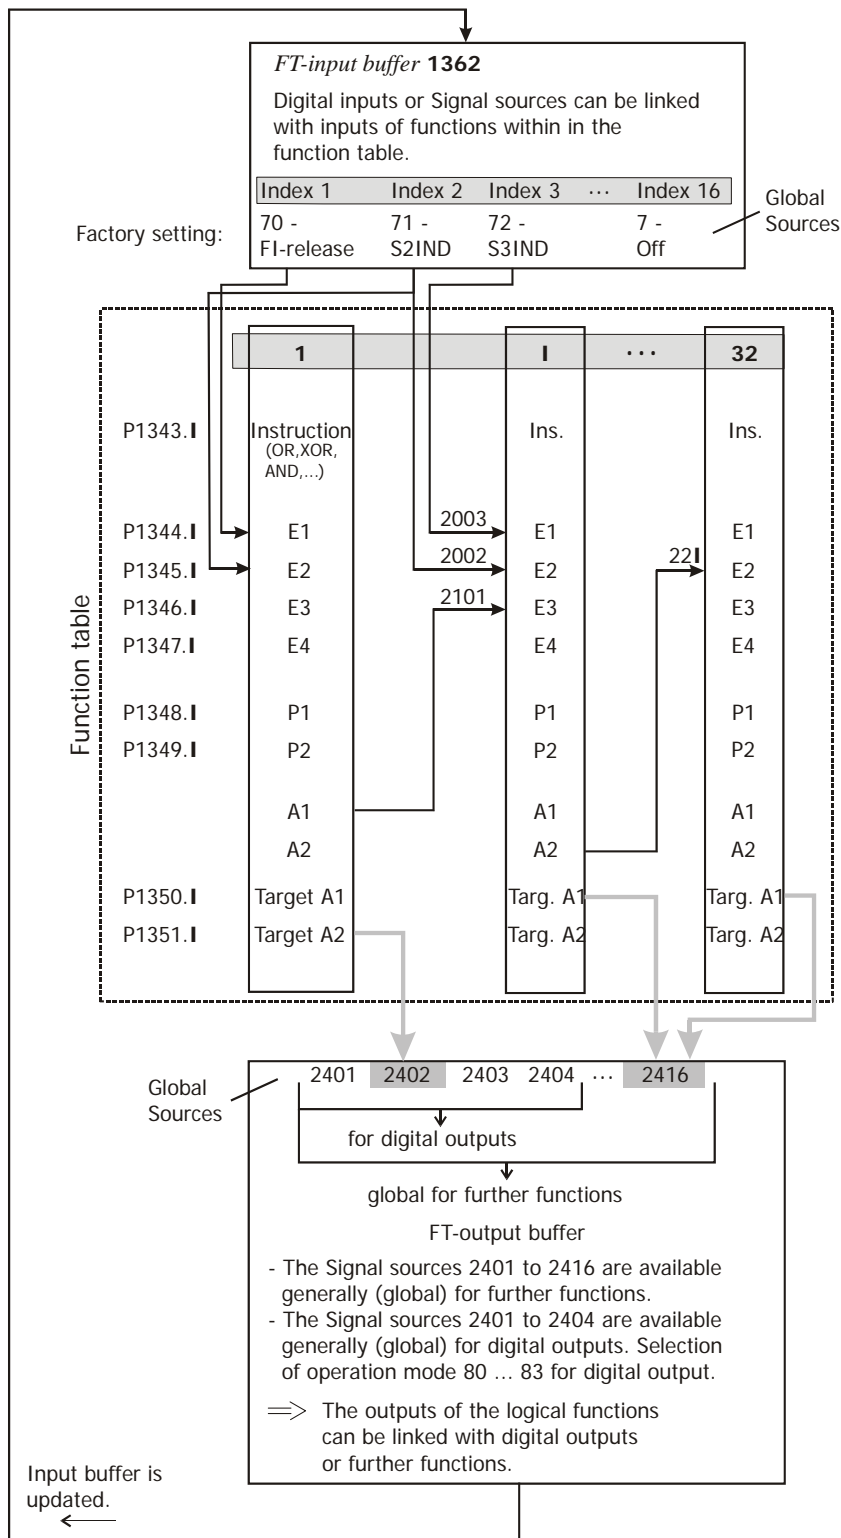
*FT-input buffer* **1362**

Digital inputs or Signal sources can be linked with inputs of functions within in the function table.

| Index 1 | Index 2 | Index 3 | ... | Index 16 |
|---|---|---|---|---|
| 70 - FI-release | 71 - S2IND | 72 - S3IND | | 7 - Off |

Factory setting:

Global Sources

Function table

| | 1 | I | ... | 32 |
|---|---|---|---|---|
| P1343.I | Instruction (OR,XOR, AND,...) | Ins. | | Ins. |
| P1344.I | E1 | E1 | | E1 |
| P1345.I | E2 | E2 | | E2 |
| P1346.I | E3 | E3 | | E3 |
| P1347.I | E4 | E4 | | E4 |
| P1348.I | P1 | P1 | | P1 |
| P1349.I | P2 | P2 | | P2 |
| | A1 | A1 | | A1 |
| | A2 | A2 | | A2 |
| P1350.I | Target A1 | Targ. A1 | | Targ. A1 |
| P1351.I | Target A2 | Targ. A2 | | Targ. A2 |

2003
2002
2101
22I

Global Sources

2401 2402 2403 2404 ... 2416

for digital outputs

global for further functions

FT-output buffer

- The Signal sources 2401 to 2416 are available generally (global) for further functions.
- The Signal sources 2401 to 2404 are available generally (global) for digital outputs. Selection of operation mode 80 ... 83 for digital output.

$\Longrightarrow$ The outputs of the logical functions can be linked with digital outputs or further functions.

Input buffer is updated.